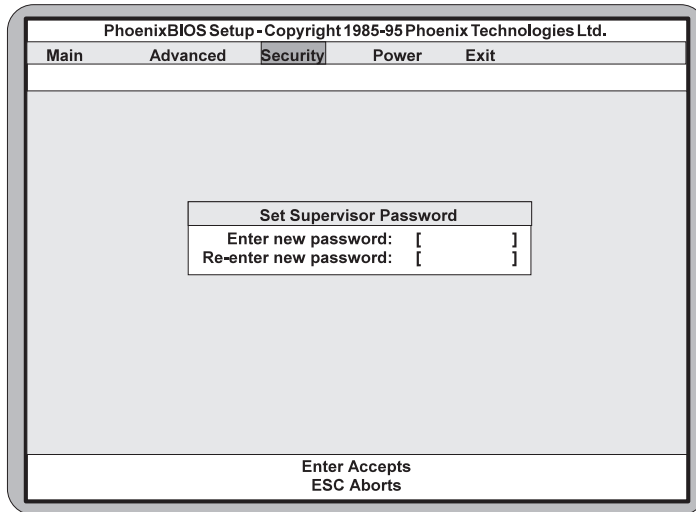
PhoenixBIOS Setup - Copyright 1985-95 Phoenix Technologies Ltd.

Main Advanced Security Power Exit

Set Supervisor Password

Enter new password: [ ]
Re-enter new password: [ ]

Enter Accepts
ESC Aborts